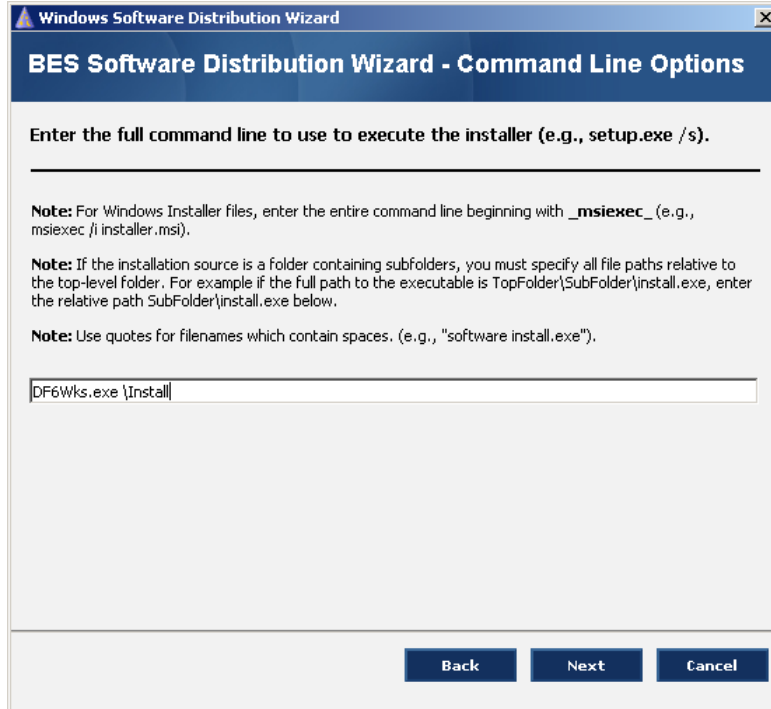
Windows Software Distribution Wizard

BES Software Distribution Wizard - Command Line Options

Enter the full command line to use to execute the installer (e.g., setup.exe /s).

Note: For Windows Installer files, enter the entire command line beginning with _msiexec_ (e.g., msiexec /i installer.msi).

Note: If the installation source is a folder containing subfolders, you must specify all file paths relative to the top-level folder. For example if the full path to the executable is TopFolder\SubFolder\install.exe, enter the relative path SubFolder\install.exe below.

Note: Use quotes for filenames which contain spaces. (e.g., "software install.exe").

DF6Wks.exe \Install

Back
Next
Cancel